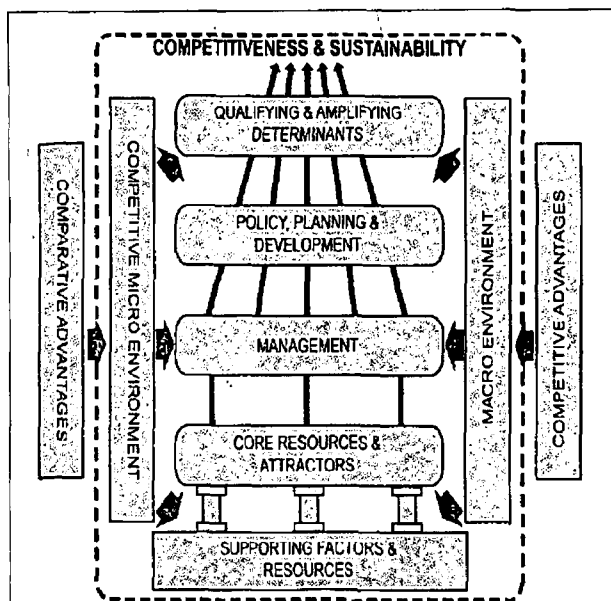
COMPETITIVENESS & SUSTAINABILITY

QUALIFYING & AMPLIFYING DETERMINANTS

POLICY, PLANNING & DEVELOPMENT

MANAGEMENT

CORE RESOURCES & ATTRACTORS

SUPPORTING FACTORS & RESOURCES

COMPARATIVE ADVANTAGES

COMPETITIVE MICRO ENVIRONMENT

MACRO ENVIRONMENT

COMPETITIVE ADVANTAGES